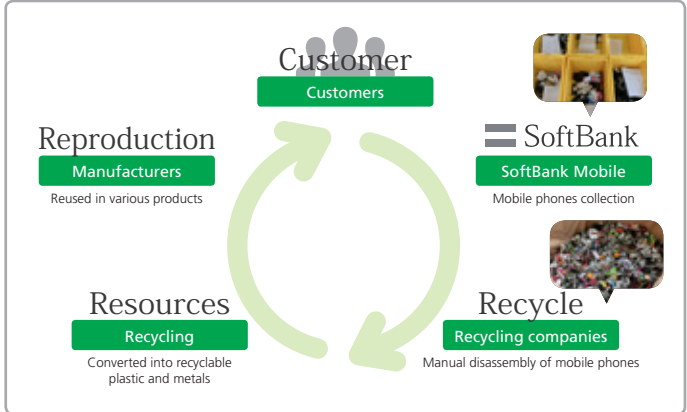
Customer
Customers

Reproduction
Manufacturers
Reused in various products

SoftBank
SoftBank Mobile
Mobile phones collection

Resources
Recycling
Converted into recyclable plastic and metals

Recycle
Recycling companies
Manual disassembly of mobile phones